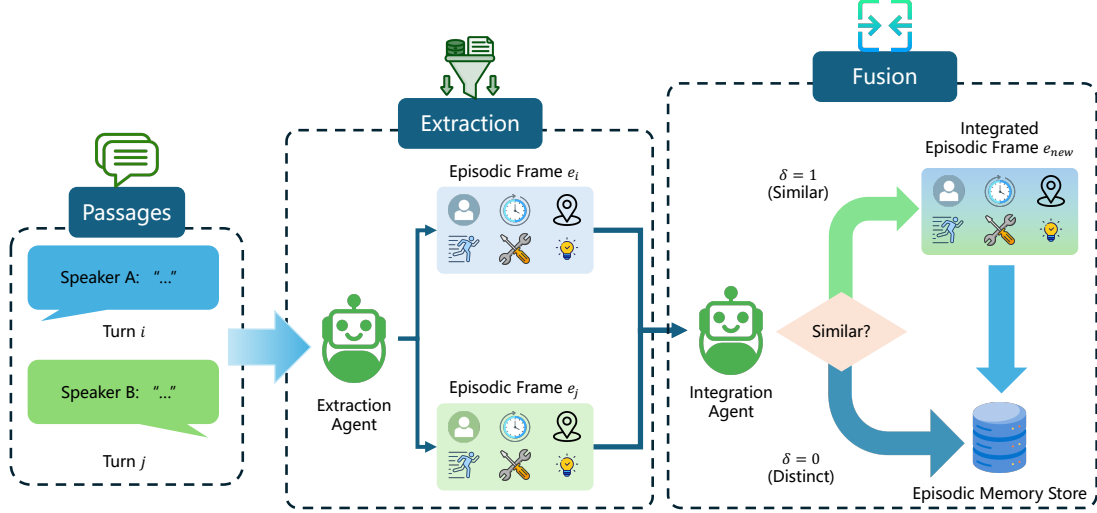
Passages

Speaker A: "..."

Turn $i$

Speaker B: "..."

Turn $j$

Extraction

Episodic Frame $e_i$

Extraction Agent

Episodic Frame $e_j$

Fusion

$\delta = 1$ (Similar)

Integrated Episodic Frame $e_{new}$

Similar?

Integration Agent

$\delta = 0$ (Distinct)

Episodic Memory Store